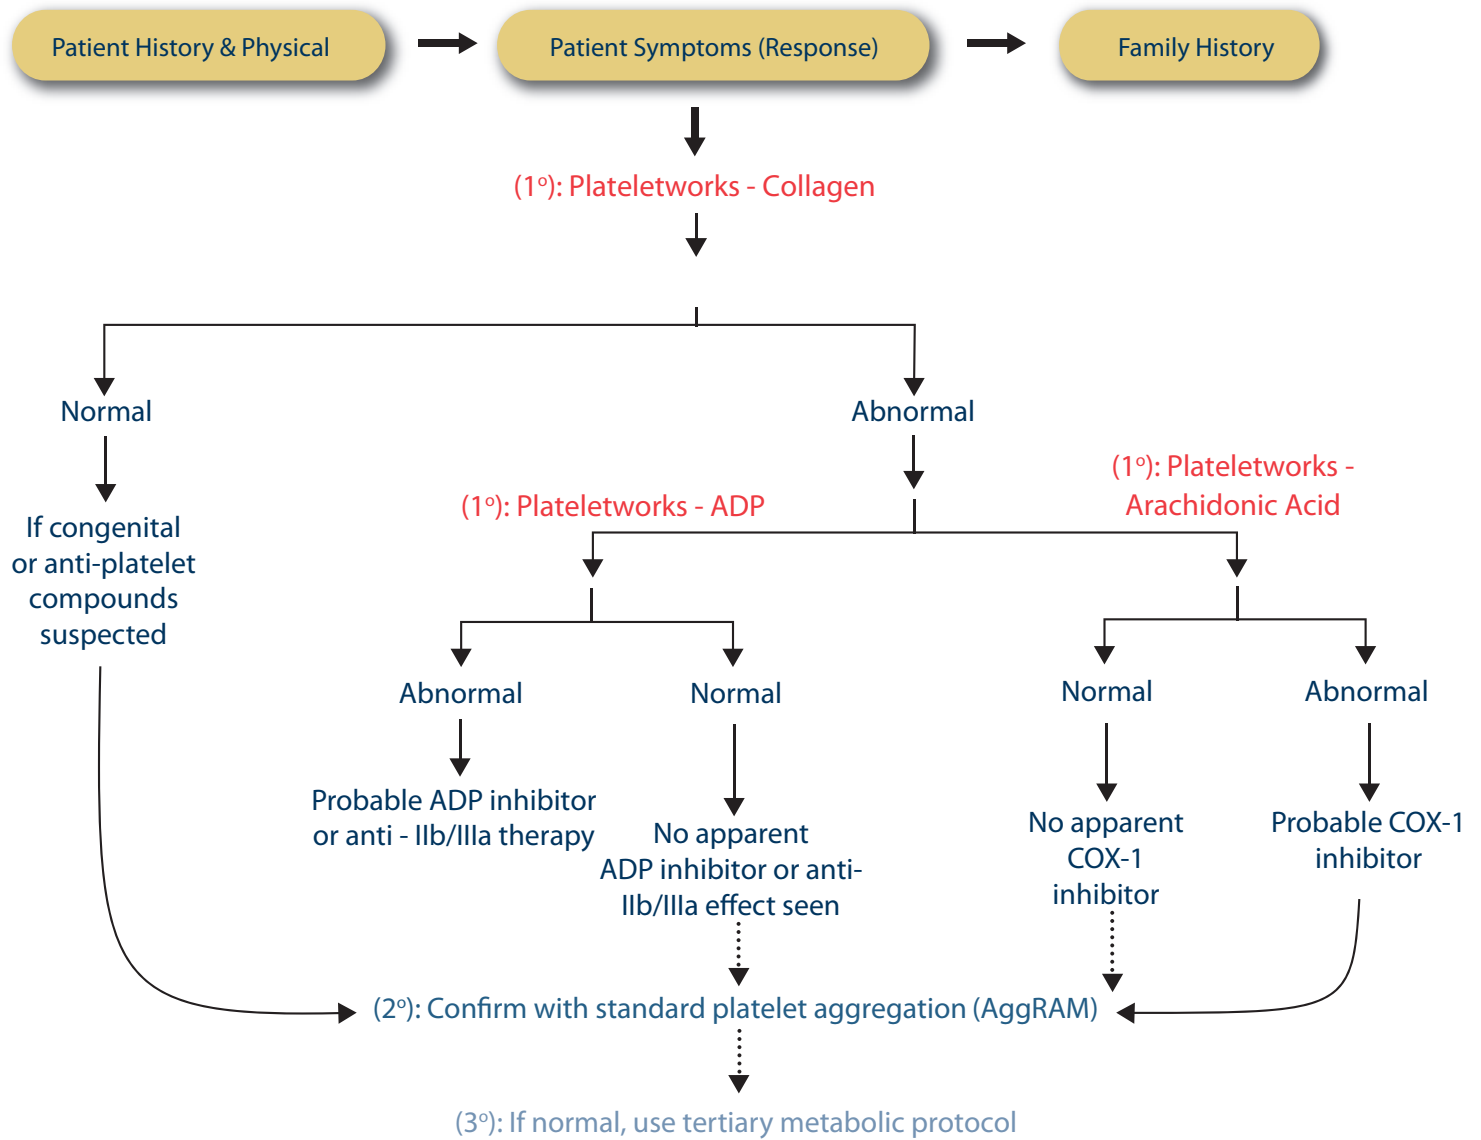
Patient History & Physical

Patient Symptoms (Response)

Family History

(1°): Plateletworks - Collagen

Normal

Abnormal

If congenital or anti-platelet compounds suspected

(1°): Plateletworks - ADP

(1°): Plateletworks - Arachidonic Acid

Abnormal

Normal

Normal

Abnormal

Probable ADP inhibitor or anti - IIb/IIIa therapy

No apparent ADP inhibitor or anti-IIb/IIIa effect seen

No apparent COX-1 inhibitor

Probable COX-1 inhibitor

(2°): Confirm with standard platelet aggregation (AggRAM)

(3°): If normal, use tertiary metabolic protocol